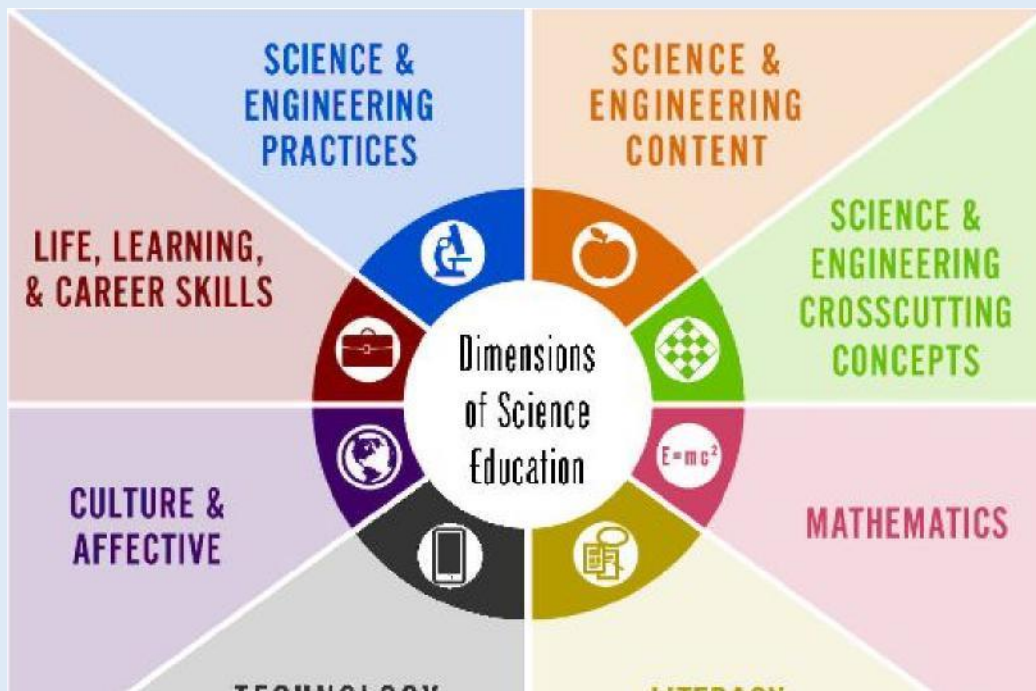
SCIENCE & ENGINEERING PRACTICES

SCIENCE & ENGINEERING CONTENT

LIFE, LEARNING, & CAREER SKILLS

SCIENCE & ENGINEERING CROSSCUTTING CONCEPTS

Dimensions of Science Education

$E=mc^2$

CULTURE & AFFECTIVE

MATHEMATICS

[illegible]

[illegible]